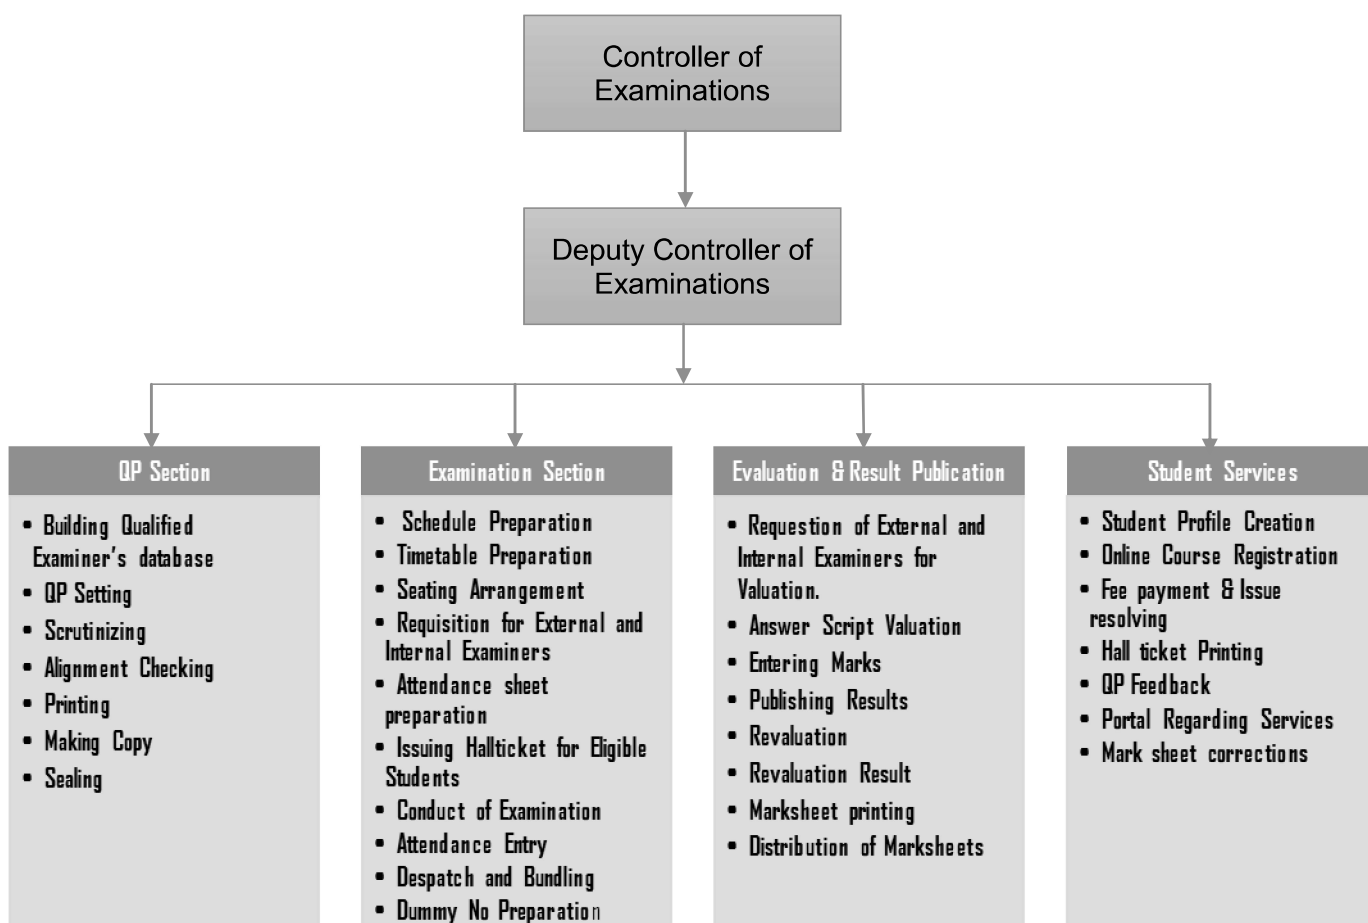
Controller of Examinations

Deputy Controller of Examinations

QP Section

- Building Qualified Examiner's database
- QP Setting
- Scrutinizing
- Alignment Checking
- Printing
- Making Copy
- Sealing

Examination Section

- Schedule Preparation
- Timetable Preparation
- Seating Arrangement
- Requisition for External and Internal Examiners
- Attendance sheet preparation
- Issuing Hallticket for Eligible Students
- Conduct of Examination
- Attendance Entry
- Despatch and Bundling
- Dummy No Preparation

Evaluation & Result Publication

- Requestion of External and Internal Examiners for Valuation.
- Answer Script Valuation
- Entering Marks
- Publishing Results
- Revaluation
- Revaluation Result
- Marksheet printing
- Distribution of Marksheets

Student Services

- Student Profile Creation
- Online Course Registration
- Fee payment & Issue resolving
- Hall ticket Printing
- QP Feedback
- Portal Regarding Services
- Mark sheet corrections